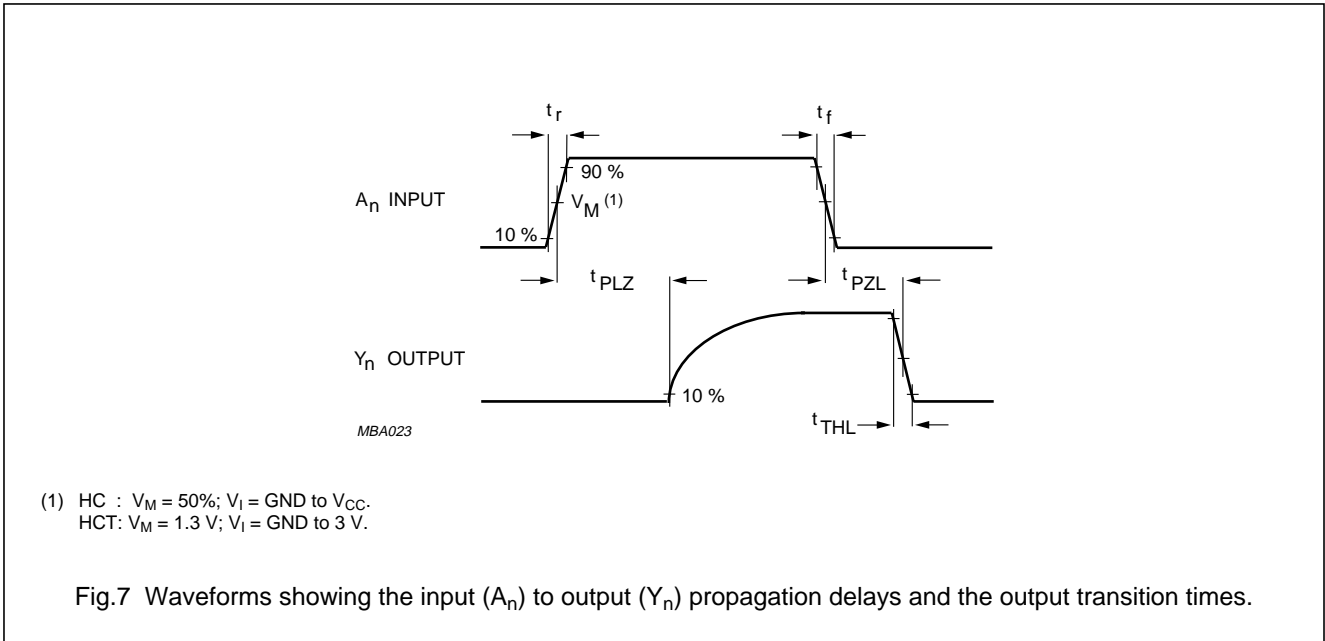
$t_r$

$t_f$

90 %

$A_n$ INPUT

$V_M$ (1)

10 %

$t_{PLZ}$

$t_{PZL}$

$Y_n$ OUTPUT

10 %

MBA023

$t_{THL}$

(1) HC : $V_M$ = 50%; $V_I$ = GND to $V_{CC}$.
HCT: $V_M$ = 1.3 V; $V_I$ = GND to 3 V.

Fig.7 Waveforms showing the input ($A_n$) to output ($Y_n$) propagation delays and the output transition times.